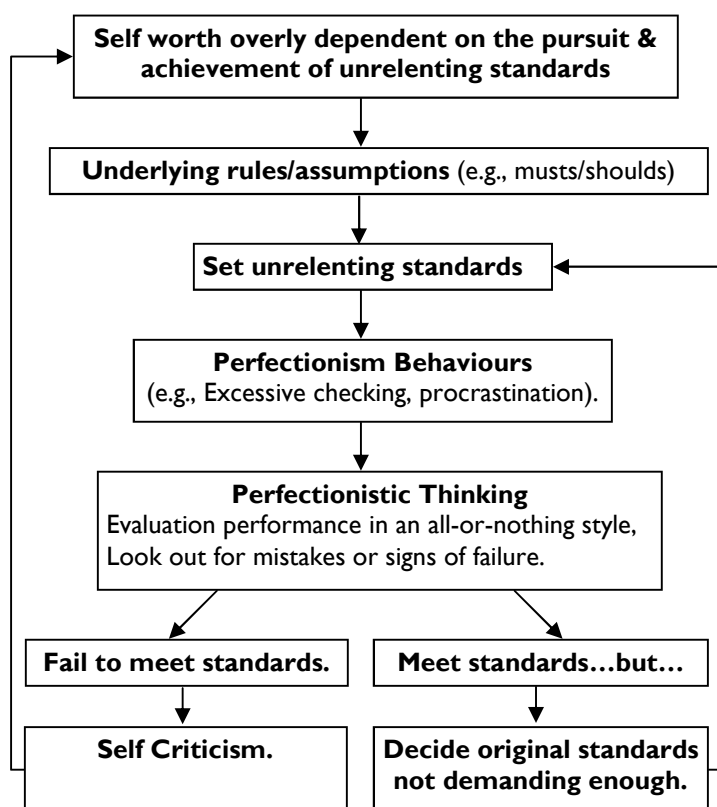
**Self worth overly dependent on the pursuit & achievement of unrelenting standards**

**Underlying rules/assumptions** (e.g., musts/shoulds)

**Set unrelenting standards**

**Perfectionism Behaviours**
(e.g., Excessive checking, procrastination).

**Perfectionistic Thinking**
Evaluation performance in an all-or-nothing style, Look out for mistakes or signs of failure.

**Fail to meet standards.**

**Meet standards…but…**

**Self Criticism.**

**Decide original standards not demanding enough.**